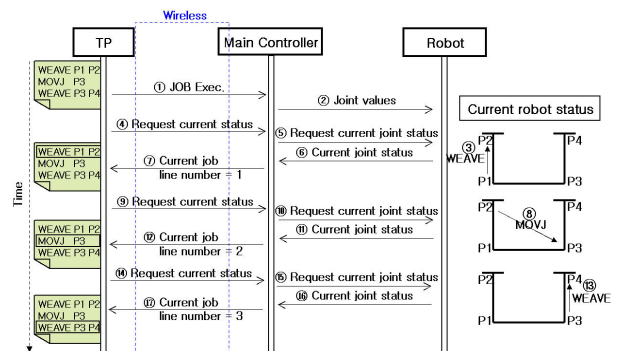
Wireless

TP

Main Controller

Robot

WEAVE P1 P2
MOVJ P3
WEAVE P3 P4

① JOB Exec.

② Joint values

Current robot status

④ Request current status

⑤ Request current joint status

⑥ Current joint status

③ WEAVE

P2 P4 P1 P3

WEAVE P1 P2
MOVJ P3
WEAVE P3 P4

⑦ Current job line number = 1

⑨ Request current status

⑩ Request current joint status

⑪ Current joint status

⑧ MOVJ

P2 P4 P1 P3

WEAVE P1 P2
MOVJ P3
WEAVE P3 P4

⑫ Current job line number = 2

⑭ Request current status

⑮ Request current joint status

⑯ Current joint status

⑬ WEAVE

P2 P4 P1 P3

WEAVE P1 P2
MOVJ P3
WEAVE P3 P4

⑰ Current job line number = 3

Time